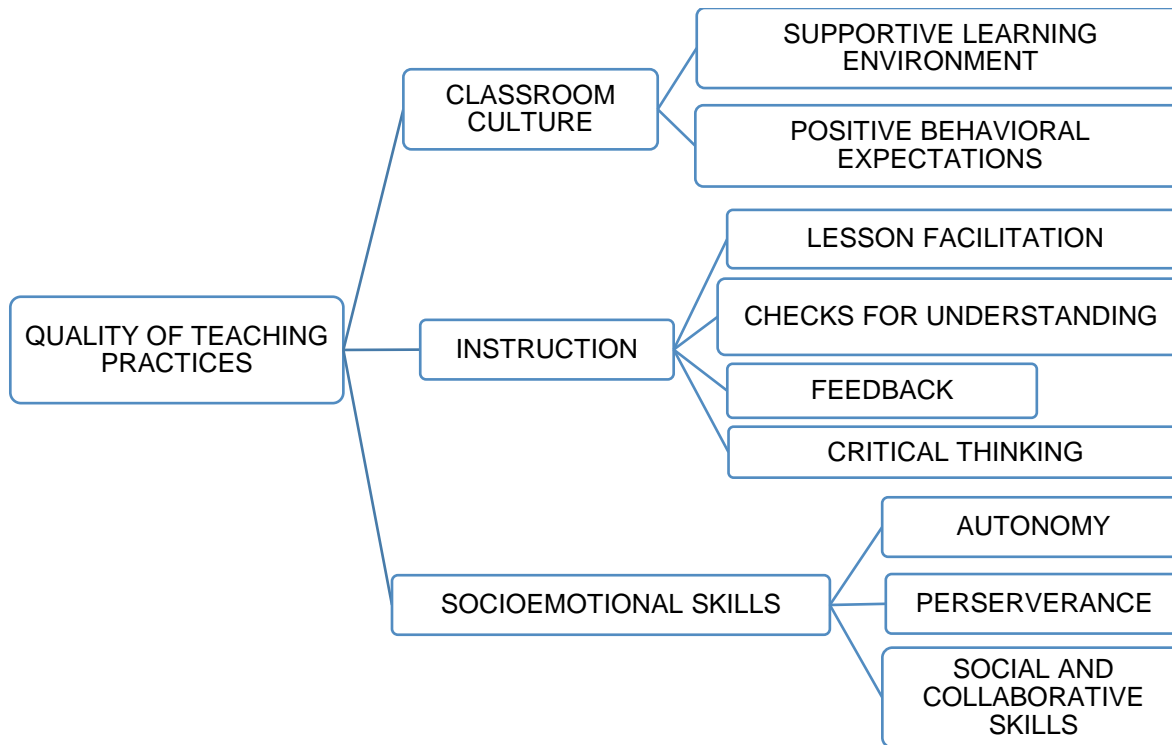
QUALITY OF TEACHING PRACTICES

CLASSROOM CULTURE

SUPPORTIVE LEARNING ENVIRONMENT

POSITIVE BEHAVIORAL EXPECTATIONS

INSTRUCTION

LESSON FACILITATION

CHECKS FOR UNDERSTANDING

FEEDBACK

CRITICAL THINKING

SOCIOEMOTIONAL SKILLS

AUTONOMY

PERSERVERANCE

SOCIAL AND COLLABORATIVE SKILLS